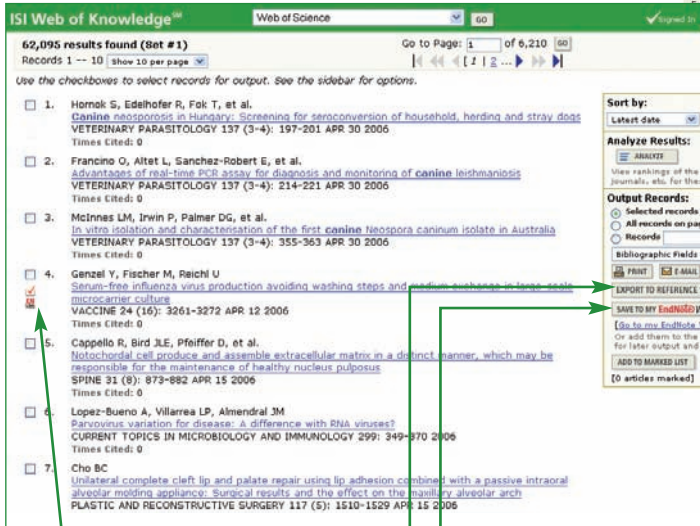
ISI Web of Knowledge℠

Web of Science GO

Signed In

62,095 results found (Set #1)

Records 1 — 10 Show 10 per page

Go to Page: 1 of 6,210 GO

[ 1 | 2 ... ]

Use the checkboxes to select records for output. See the sidebar for options.

1. Hornok S, Edelhofer R, Fok T, et al.
Canine neosporosis in Hungary: Screening for seroconversion of household, herding and stray dogs
VETERINARY PARASITOLOGY 137 (3-4): 197-201 APR 30 2006
Times Cited: 0

2. Francino O, Altet L, Sanchez-Robert E, et al.
Advantages of real-time PCR assay for diagnosis and monitoring of canine leishmaniosis
VETERINARY PARASITOLOGY 137 (3-4): 214-221 APR 30 2006
Times Cited: 0

3. McInnes LM, Irwin P, Palmer DG, et al.
In vitro isolation and characterisation of the first canine Neospora caninum isolate in Australia
VETERINARY PARASITOLOGY 137 (3-4): 355-363 APR 30 2006
Times Cited: 0

4. Genzel Y, Fischer M, Reichl U
Serum-free influenza virus production avoiding washing steps and medium exchange in large-scale microcarrier culture
VACCINE 24 (16): 3261-3272 APR 12 2006
Times Cited: 0

5. Cappello R, Bird JLE, Pfeiffer D, et al.
Notochordal cell produce and assemble extracellular matrix in a distinct manner, which may be responsible for the maintenance of healthy nucleus pulposus
SPINE 31 (8): 873-882 APR 15 2006
Times Cited: 0

6. Lopez-Bueno A, Villarreal LP, Almendral JM
Parvovirus variation for disease: A difference with RNA viruses?
CURRENT TOPICS IN MICROBIOLOGY AND IMMUNOLOGY 299: 349-370 2006
Times Cited: 0

7. Cho BC
Unilateral complete cleft lip and palate repair using lip adhesion combined with a passive intraoral alveolar molding appliance: Surgical results and the effect on the maxillary alveolar arch
PLASTIC AND RECONSTRUCTIVE SURGERY 117 (5): 1510-1529 APR 15 2006

Sort by:
Latest date

Analyze Results:
ANALYZE
View rankings of the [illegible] journals, etc. for the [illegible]

Output Records:
Selected records
All records on pa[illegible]
Records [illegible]
Bibliographic Fields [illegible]
PRINT E-MAIL
EXPORT TO REFERENCE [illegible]
SAVE TO MY EndNote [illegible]
[Go to my EndNote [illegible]
Or add them to the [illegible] for later output and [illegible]
ADD TO MARKED LIST
[0 articles marked]